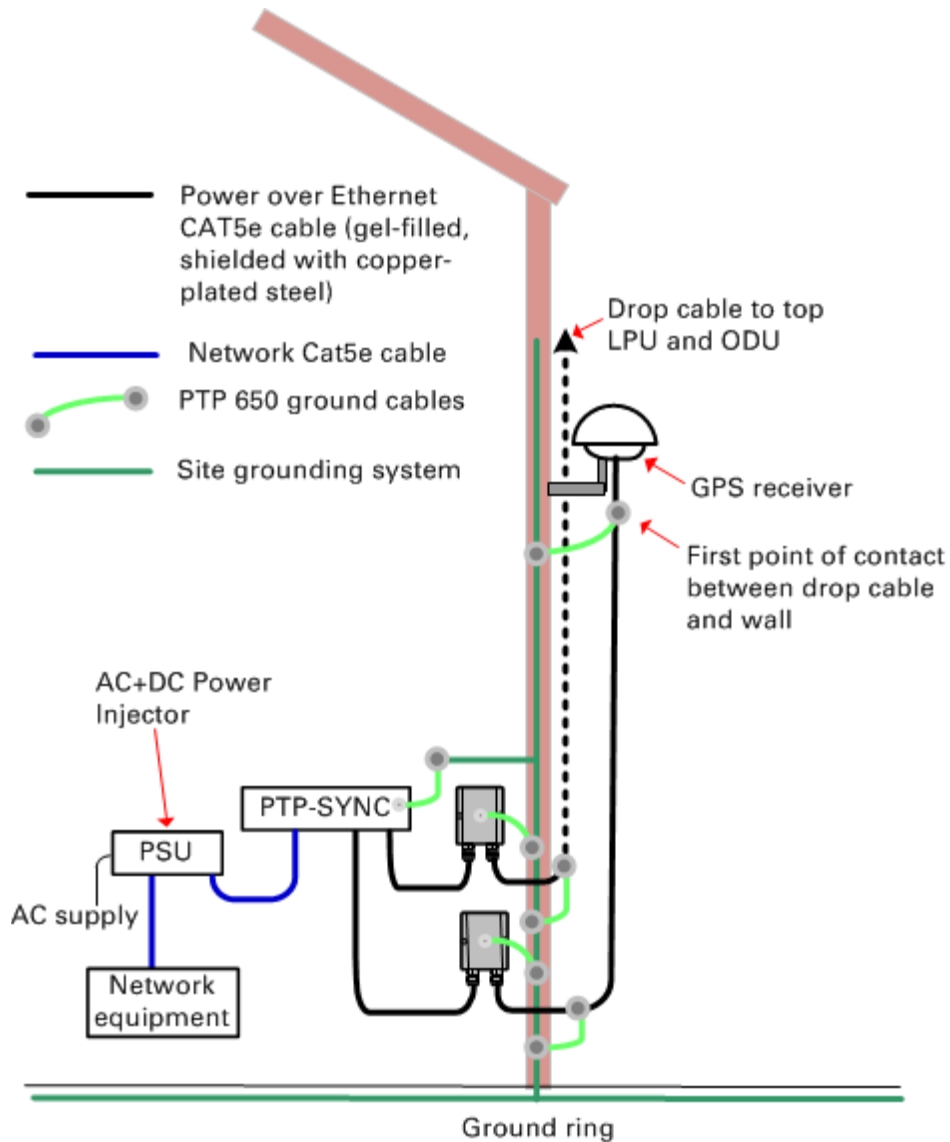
Power over Ethernet CAT5e cable (gel-filled, shielded with copper-plated steel)

Network Cat5e cable

PTP 650 ground cables

Site grounding system

Drop cable to top LPU and ODU

GPS receiver

First point of contact between drop cable and wall

AC+DC Power Injector

PTP-SYNC

PSU

AC supply

Network equipment

Ground ring